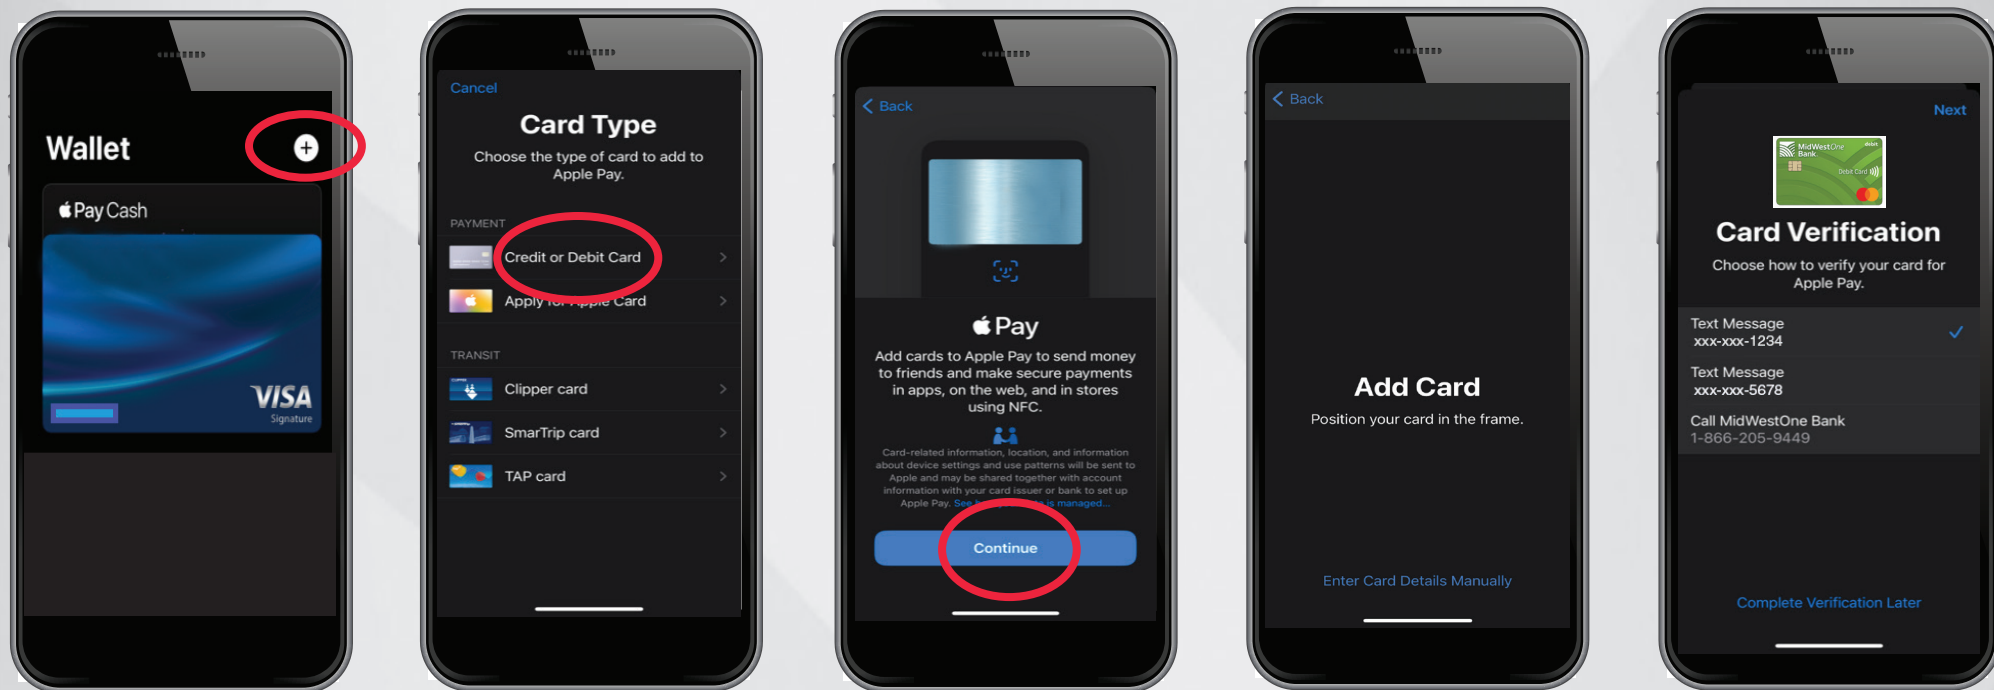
Wallet

Pay Cash

VISA
Signature

Cancel

Card Type

Choose the type of card to add to Apple Pay.

PAYMENT

Credit or Debit Card

Apply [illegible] Card

TRANSIT

Clipper card

SmarTrip card

TAP card

Back

Pay

Add cards to Apple Pay to send money to friends and make secure payments in apps, on the web, and in stores using NFC.

Card-related information, location, and information about device settings and use patterns will be sent to Apple and may be shared together with account information with your card issuer or bank to set up Apple Pay. See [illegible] is managed...

Continue

Back

Add Card

Position your card in the frame.

Enter Card Details Manually

Next

MidWestOne Bank

Debit Card

Card Verification

Choose how to verify your card for Apple Pay.

Text Message
xxx-xxx-1234

Text Message
xxx-xxx-5678

Call MidWestOne Bank
1-866-205-9449

Complete Verification Later